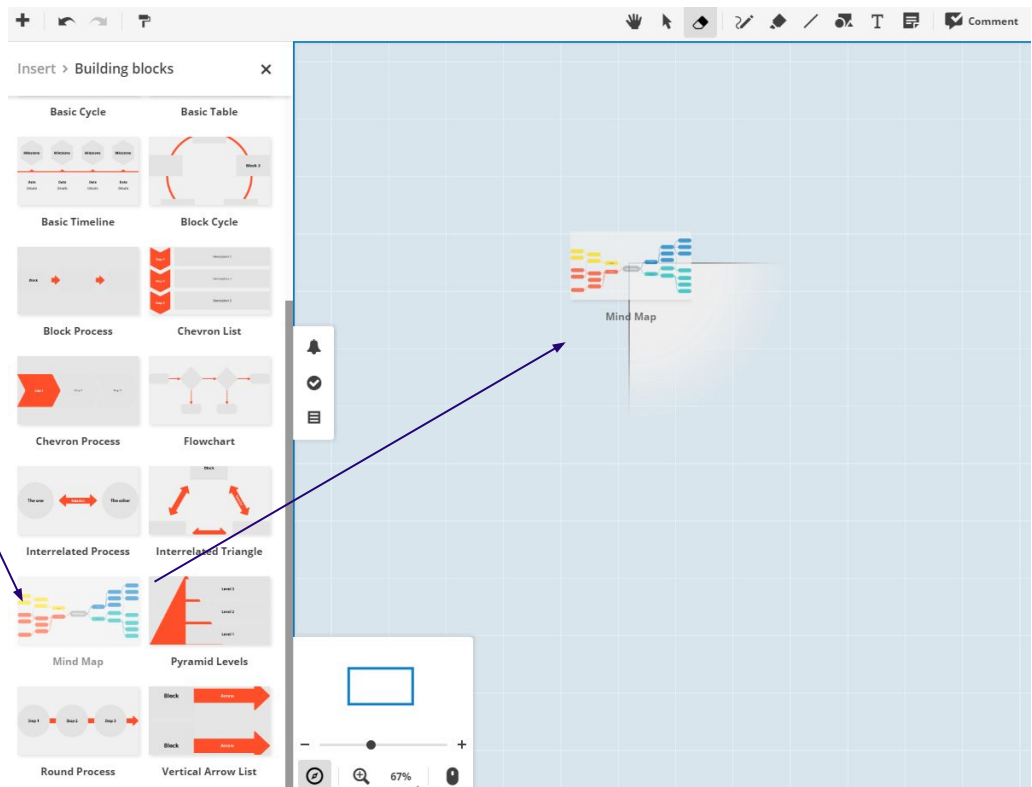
Comment

Insert > Building blocks

Basic Cycle

Basic Table

Milestone Milestone Milestone Milestone

Date Details Date Details Date Details Date Details

Block 3

Basic Timeline

Block Cycle

Block

Step 1 Description 1

Step 2 Description 2

Step 3 Description 3

Block Process

Chevron List

Step 1 Step 2 Step 3

Chevron Process

Flowchart

The one Relation The other

Block

Interrelated Process

Interrelated Triangle

Level 3

Level 2

Level 1

Mind Map

Pyramid Levels

Step 1 Step 2 Step 3

Block Arrow

Block Arrow

Round Process

Vertical Arrow List

Mind Map

67%